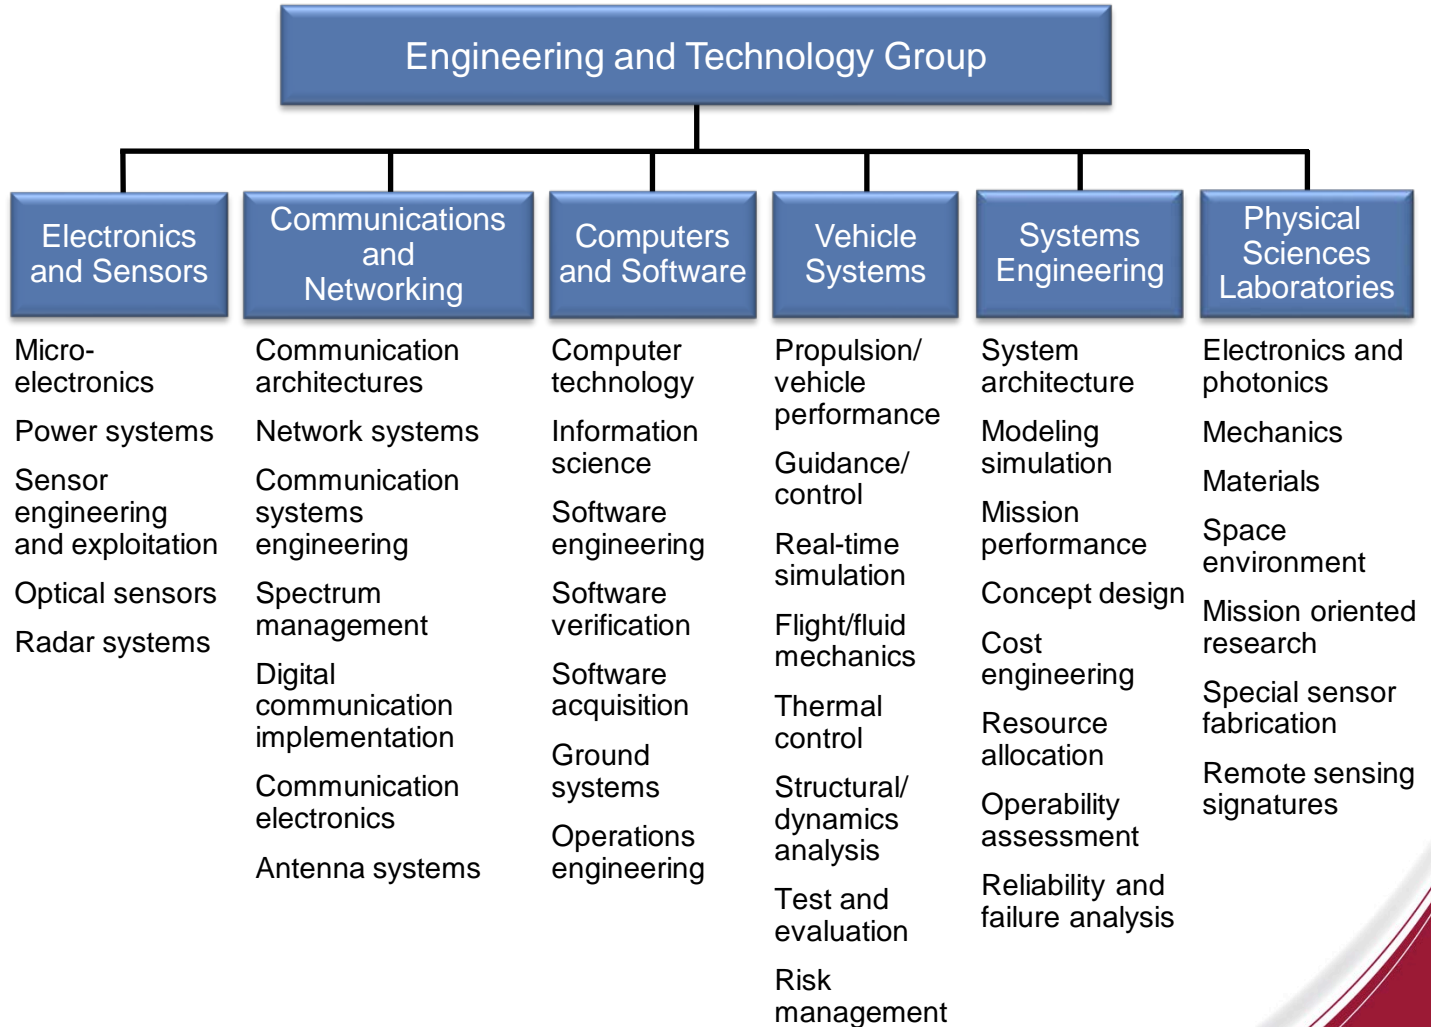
Engineering and Technology Group

Electronics and Sensors

Microelectronics

Power systems

Sensor engineering and exploitation

Optical sensors

Radar systems

Communications and Networking

Communication architectures

Network systems

Communication systems engineering

Spectrum management

Digital communication implementation

Communication electronics

Antenna systems

Computers and Software

Computer technology

Information science

Software engineering

Software verification

Software acquisition

Ground systems

Operations engineering

Vehicle Systems

Propulsion/ vehicle performance

Guidance/ control

Real-time simulation

Flight/fluid mechanics

Thermal control

Structural/ dynamics analysis

Test and evaluation

Risk management

Systems Engineering

System architecture

Modeling simulation

Mission performance

Concept design

Cost engineering

Resource allocation

Operability assessment

Reliability and failure analysis

Physical Sciences Laboratories

Electronics and photonics

Mechanics

Materials

Space environment

Mission oriented research

Special sensor fabrication

Remote sensing signatures